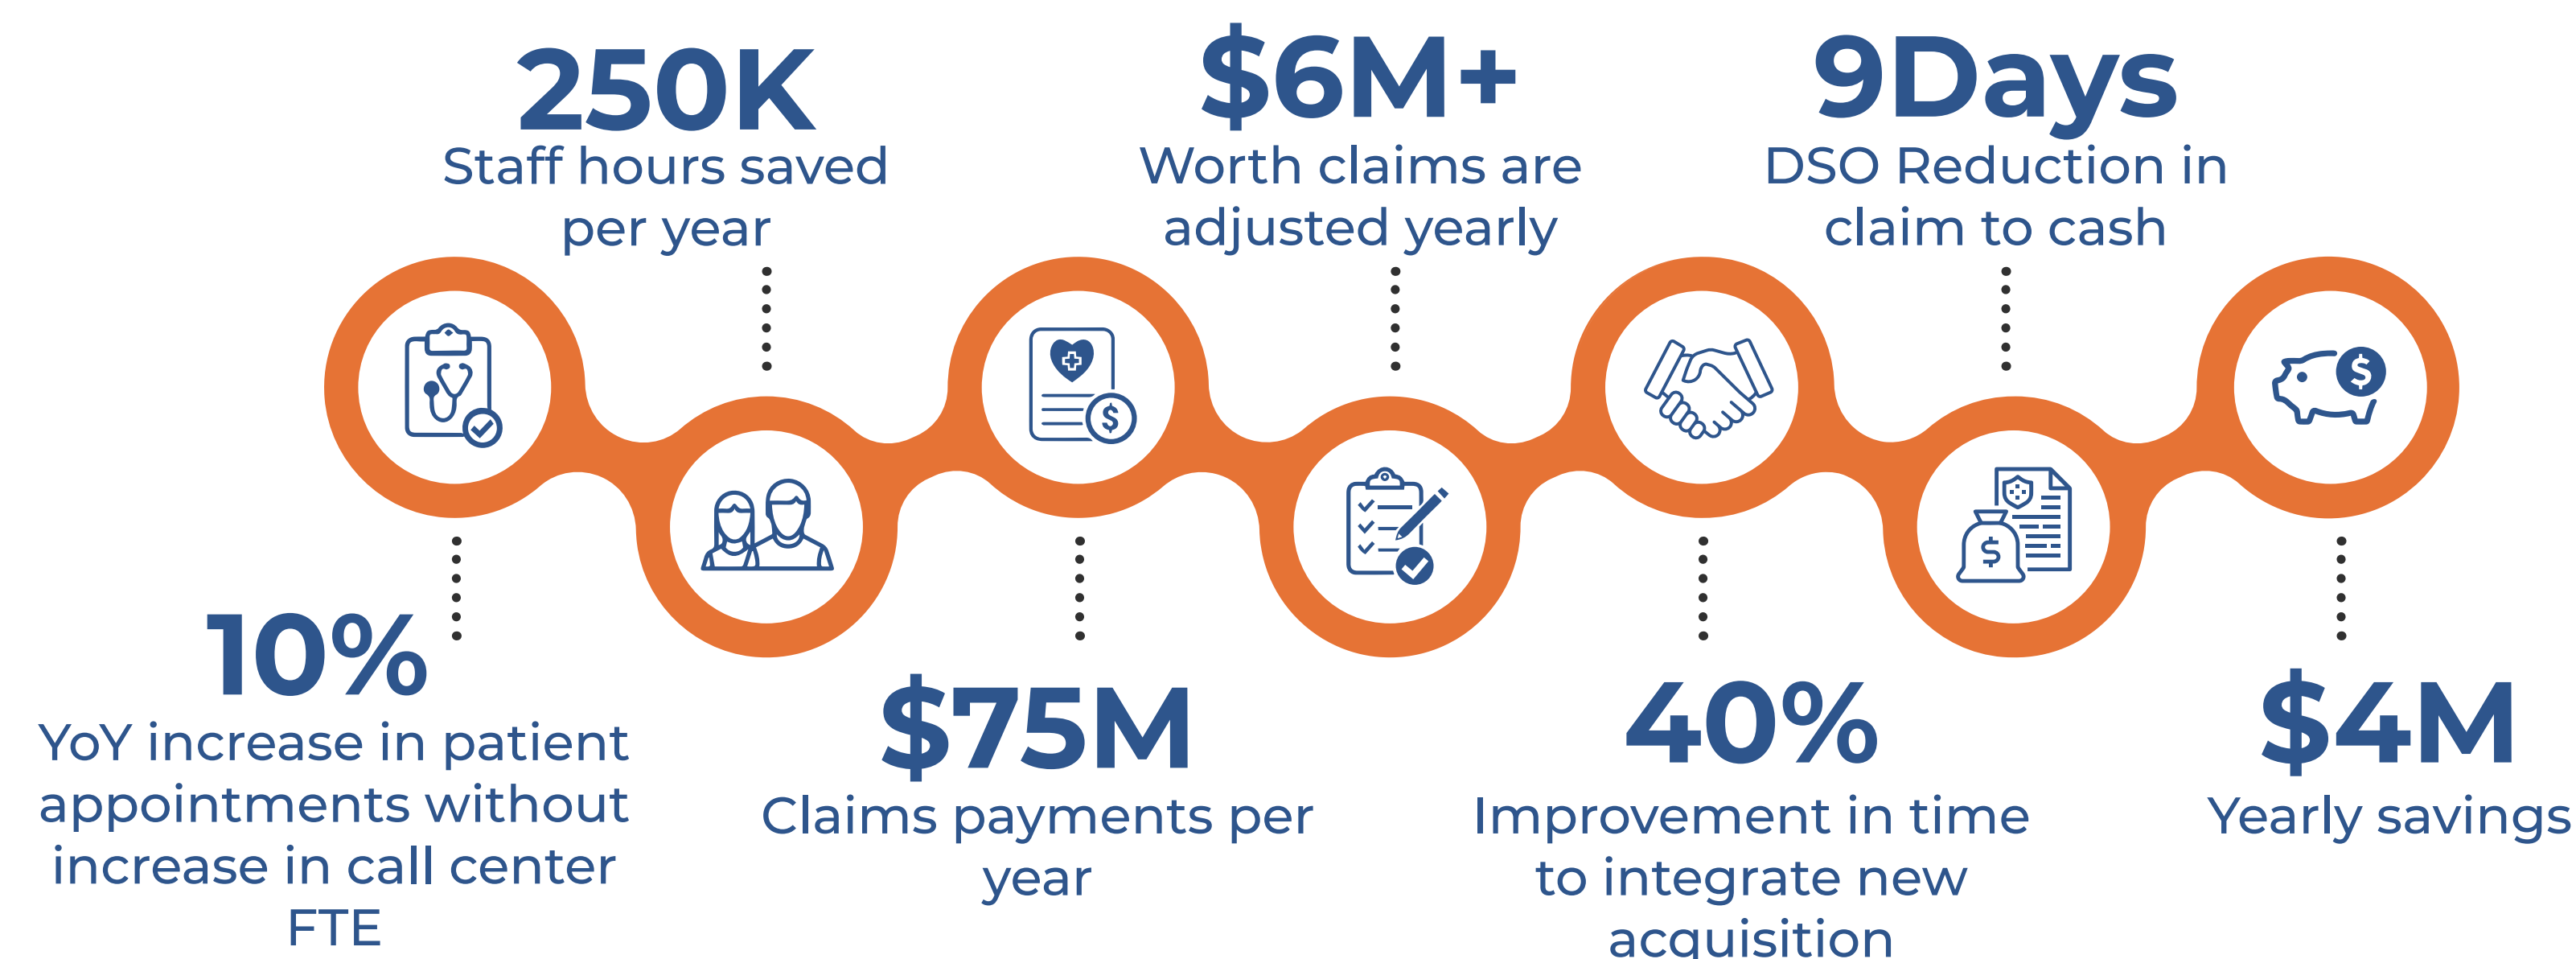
250K
Staff hours saved per year

$6M+
Worth claims are adjusted yearly

9Days
DSO Reduction in claim to cash

10%
YoY increase in patient appointments without increase in call center FTE

$75M
Claims payments per year

40%
Improvement in time to integrate new acquisition

$4M
Yearly savings